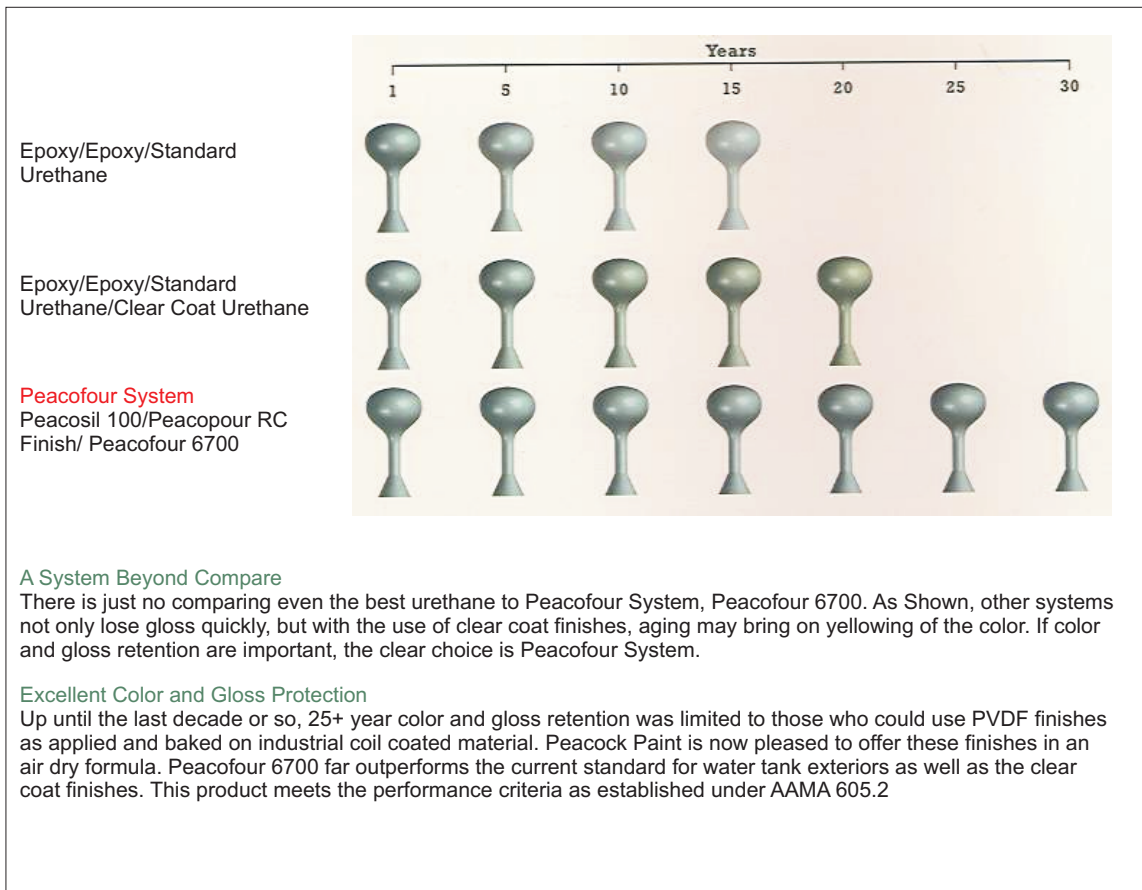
Years

1 5 10 15 20 25 30

Epoxy/Epoxy/Standard Urethane

Epoxy/Epoxy/Standard Urethane/Clear Coat Urethane

Peacofour System
Peacosil 100/Peacopour RC Finish/ Peacofour 6700

A System Beyond Compare
There is just no comparing even the best urethane to Peacofour System, Peacofour 6700. As Shown, other systems not only lose gloss quickly, but with the use of clear coat finishes, aging may bring on yellowing of the color. If color and gloss retention are important, the clear choice is Peacofour System.

Excellent Color and Gloss Protection
Up until the last decade or so, 25+ year color and gloss retention was limited to those who could use PVDF finishes as applied and baked on industrial coil coated material. Peacock Paint is now pleased to offer these finishes in an air dry formula. Peacofour 6700 far outperforms the current standard for water tank exteriors as well as the clear coat finishes. This product meets the performance criteria as established under AAMA 605.2